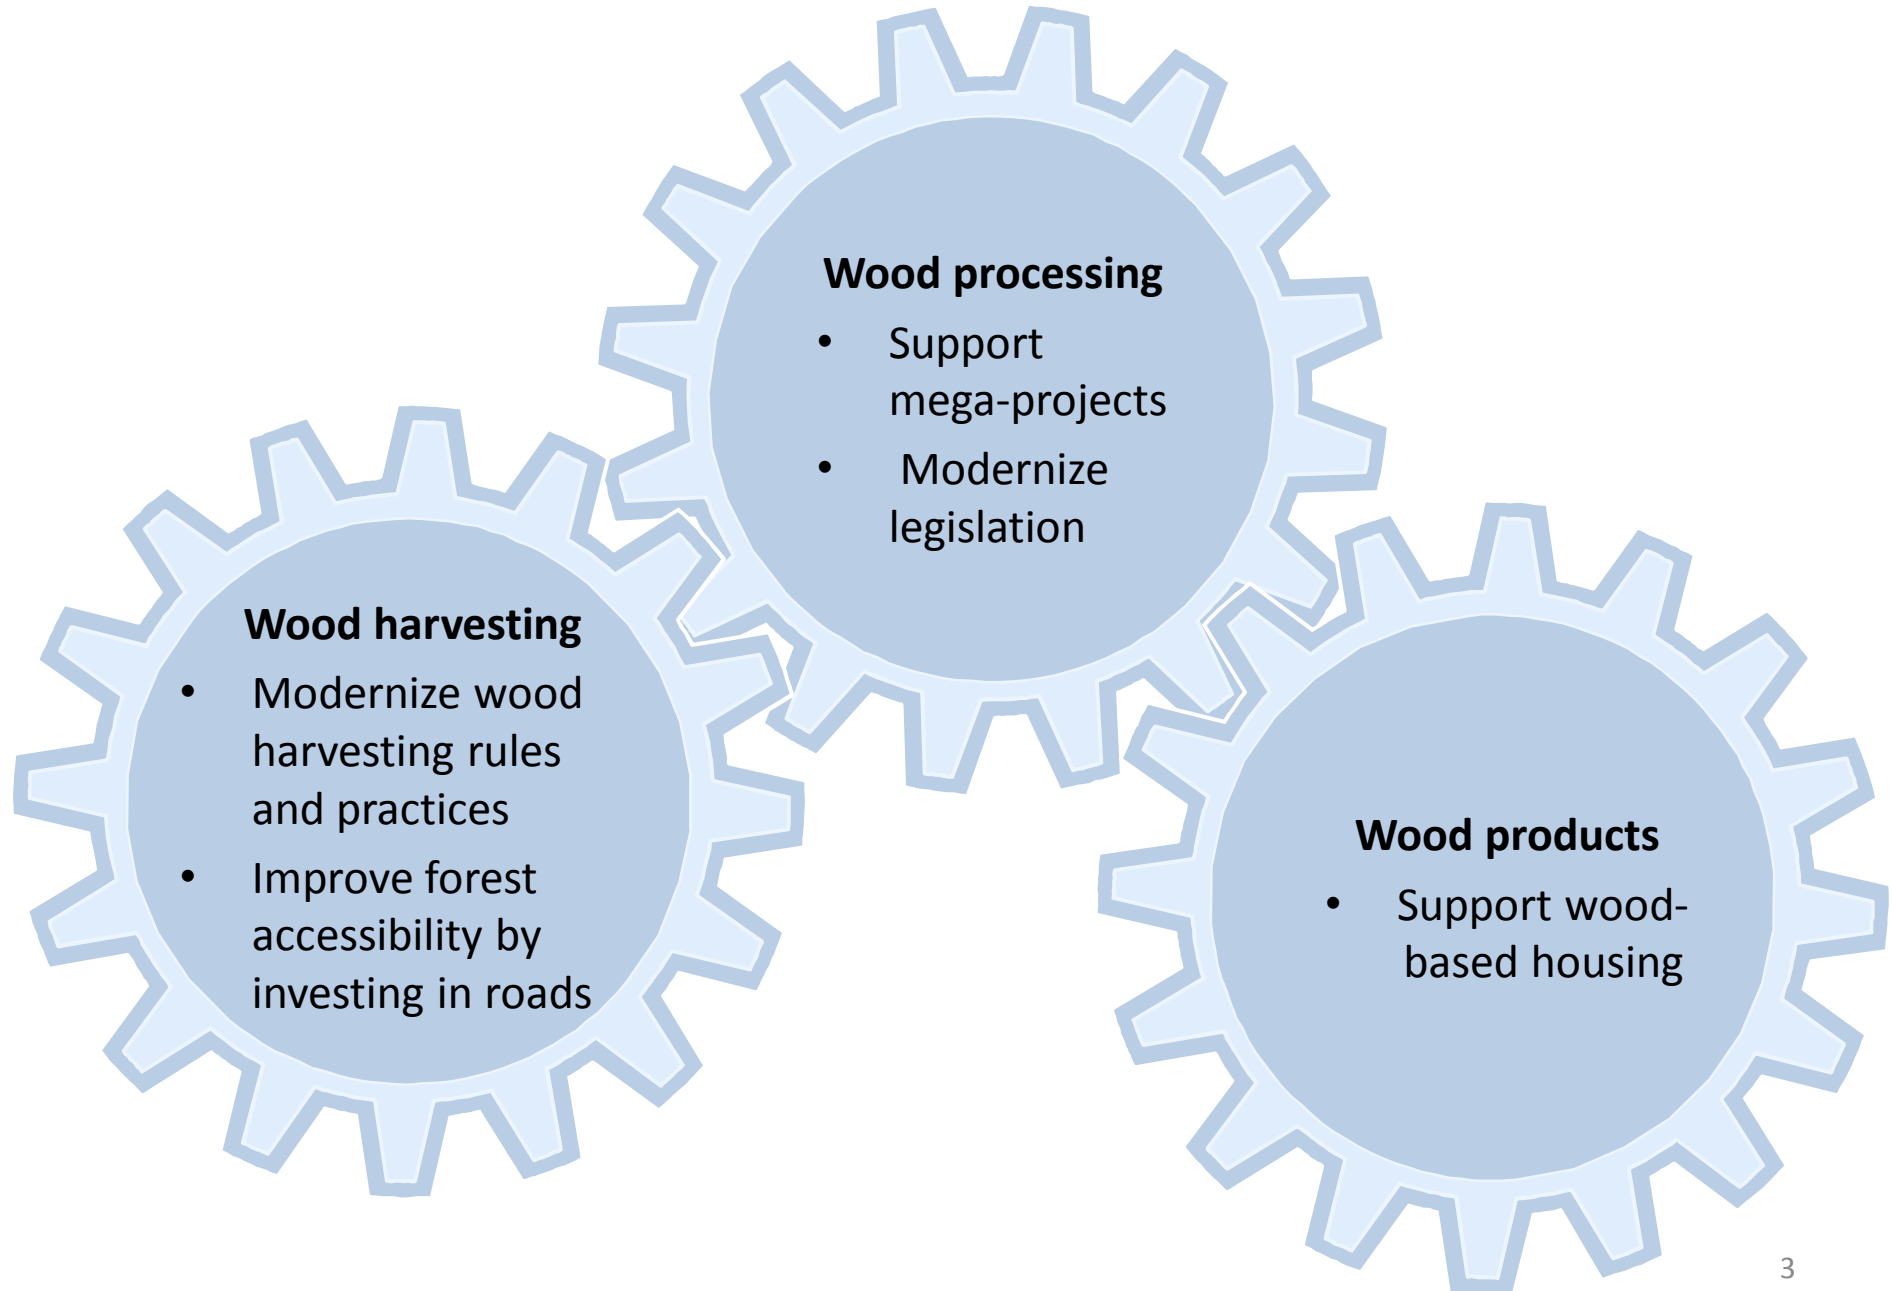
**Wood processing**

- Support mega-projects
- Modernize legislation

**Wood harvesting**

- Modernize wood harvesting rules and practices
- Improve forest accessibility by investing in roads

**Wood products**

- Support wood-based housing

3